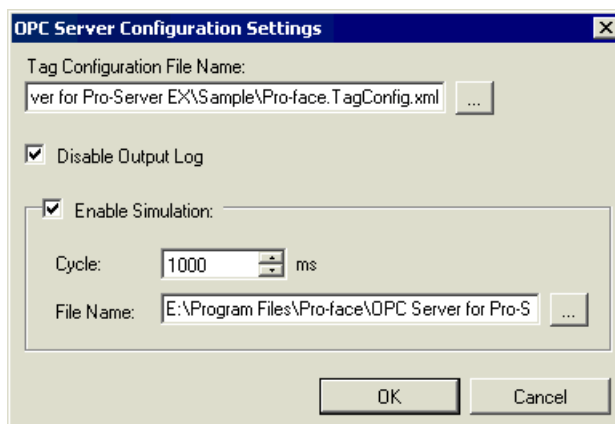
OPC Server Configuration Settings

×

Tag Configuration File Name:

ver for Pro-Server EX\Sample\Pro-face.TagConfig.xml

...

Disable Output Log

Enable Simulation:

Cycle:

1000

ms

File Name:

E:\Program Files\Pro-face\OPC Server for Pro-S

...

OK

Cancel